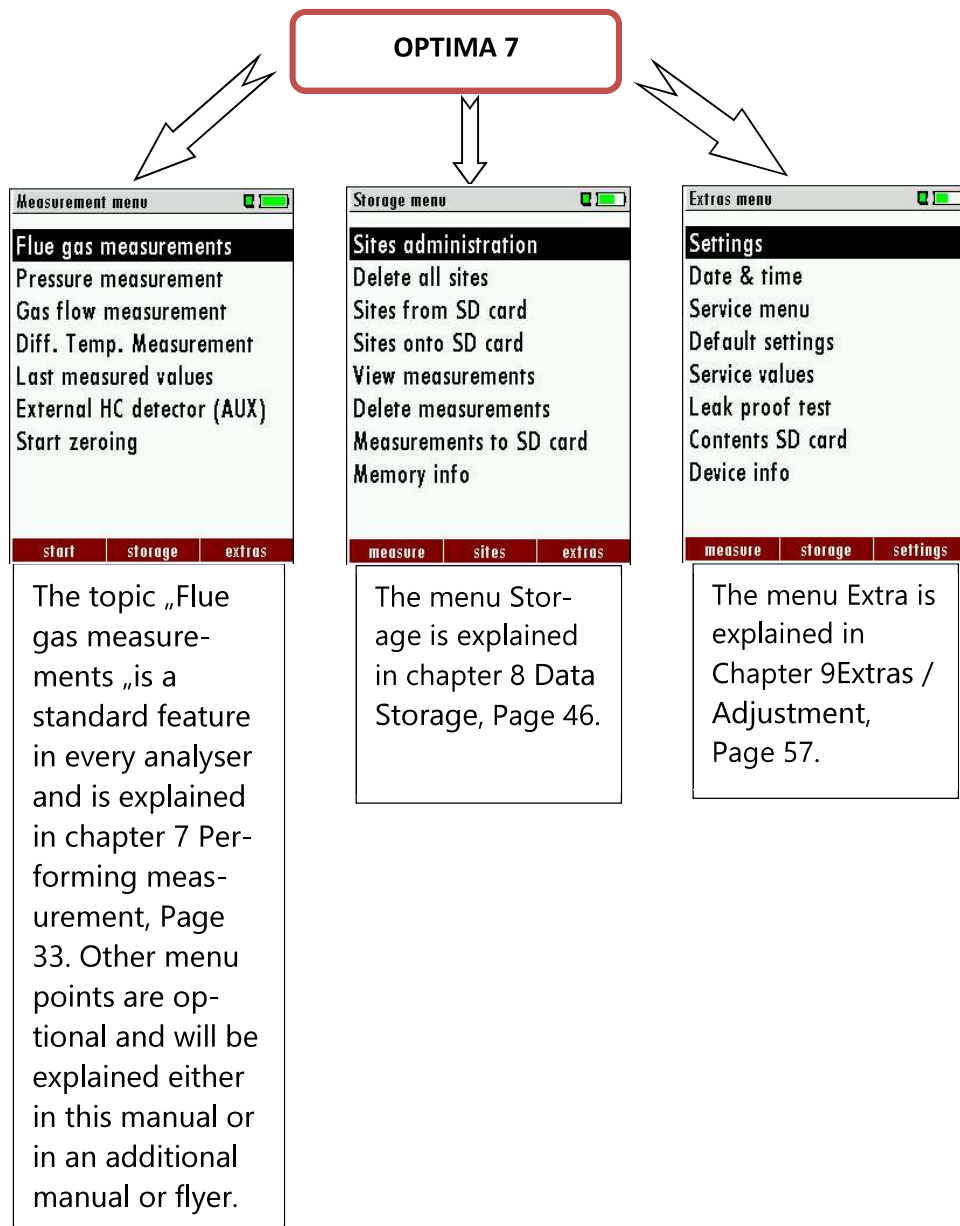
OPTIMA 7

Measurement menu

Flue gas measurements
Pressure measurement
Gas flow measurement
Diff. Temp. Measurement
Last measured values
External HC detector (AUX)
Start zeroing

start | storage | extras

The topic „Flue gas measurements „is a standard feature in every analyser and is explained in chapter 7 Performing measurement, Page 33. Other menu points are optional and will be explained either in this manual or in an additional manual or flyer.

Storage menu

Sites administration
Delete all sites
Sites from SD card
Sites onto SD card
View measurements
Delete measurements
Measurements to SD card
Memory info

measure | sites | extras

The menu Storage is explained in chapter 8 Data Storage, Page 46.

Extras menu

Settings
Date & time
Service menu
Default settings
Service values
Leak proof test
Contents SD card
Device info

measure | storage | settings

The menu Extra is explained in Chapter 9Extras / Adjustment, Page 57.